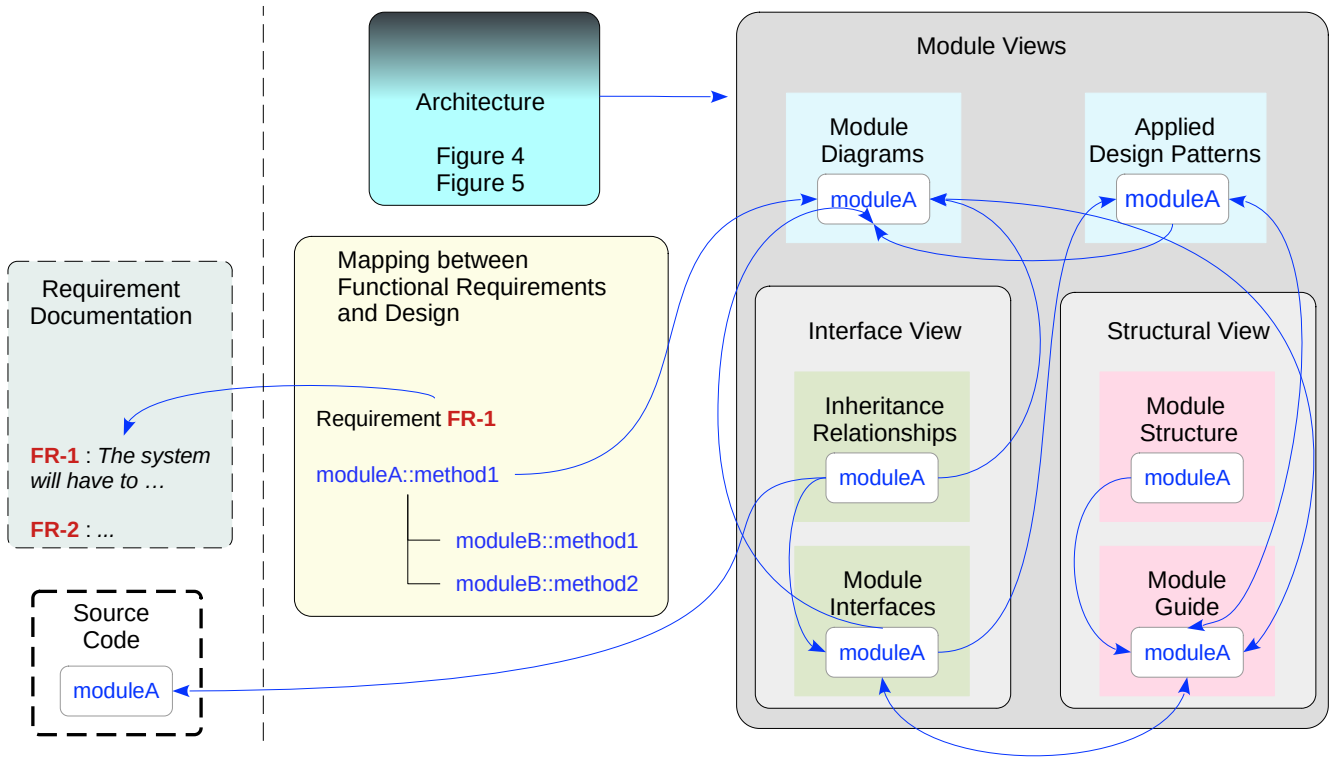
Requirement Documentation

FR-1 : The system will have to …

FR-2 : ...

Source Code

moduleA

Architecture

Figure 4
Figure 5

Mapping between Functional Requirements and Design

Requirement FR-1

moduleA::method1

moduleB::method1

moduleB::method2

Module Views

Module Diagrams

moduleA

Applied Design Patterns

moduleA

Interface View

Inheritance Relationships

moduleA

Module Interfaces

moduleA

Structural View

Module Structure

moduleA

Module Guide

moduleA